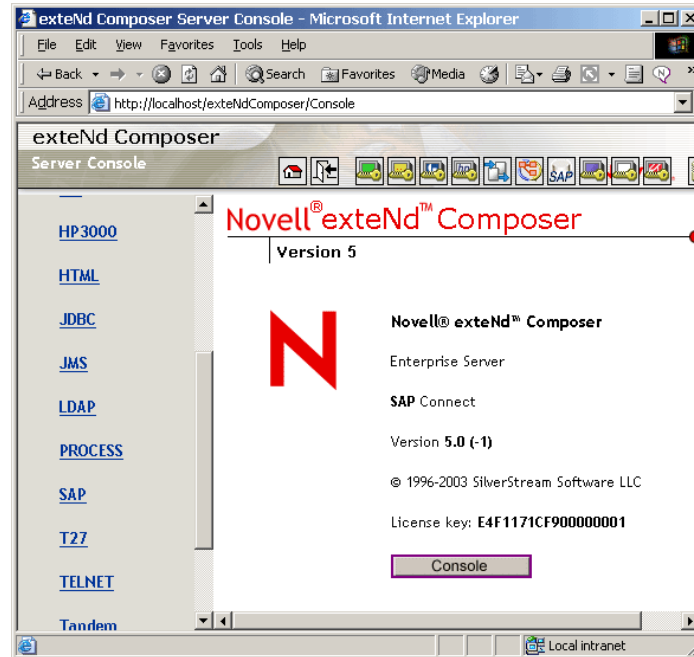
exteNd Composer Server Console - Microsoft Internet Explorer

File Edit View Favorites Tools Help

Back Search Favorites Media

Address http://localhost/exteNdComposer/Console

exteNd Composer
Server Console

SAP

HP3000
HTML
JDBC
JMS
LDAP
PROCESS
SAP
T27
TELNET
Tandem

Novell® exteNd™ Composer
Version 5

N

Novell® exteNd™ Composer

Enterprise Server

SAP Connect

Version 5.0 (-1)

© 1996-2003 SilverStream Software LLC

License key: E4F1171CF900000001

Console

Local intranet